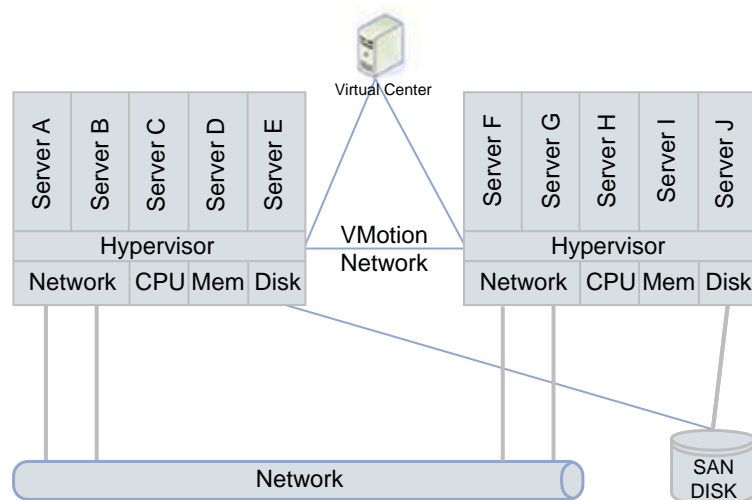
Virtual Center

Server A
Server B
Server C
Server D
Server E
Hypervisor
Network CPU Mem Disk

VMotion Network

Server F
Server G
Server H
Server I
Server J
Hypervisor
Network CPU Mem Disk

Network

SAN DISK